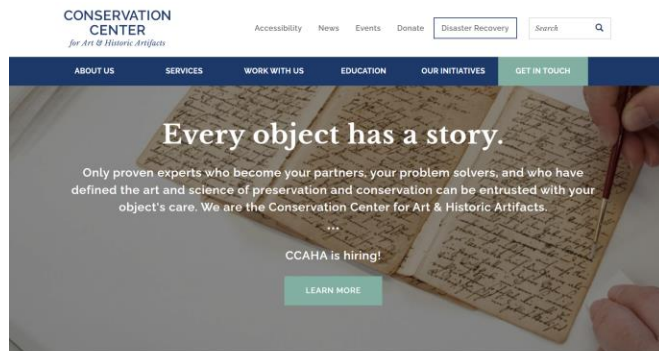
CONSERVATION CENTER
for Art & Historic Artifacts

Accessibility News Events Donate Disaster Recovery Search

ABOUT US SERVICES WORK WITH US EDUCATION OUR INITIATIVES GET IN TOUCH

Every object has a story.

Only proven experts who become your partners, your problem solvers, and who have defined the art and science of preservation and conservation can be entrusted with your object's care. We are the Conservation Center for Art & Historic Artifacts.

...

CCAHA is hiring!

LEARN MORE